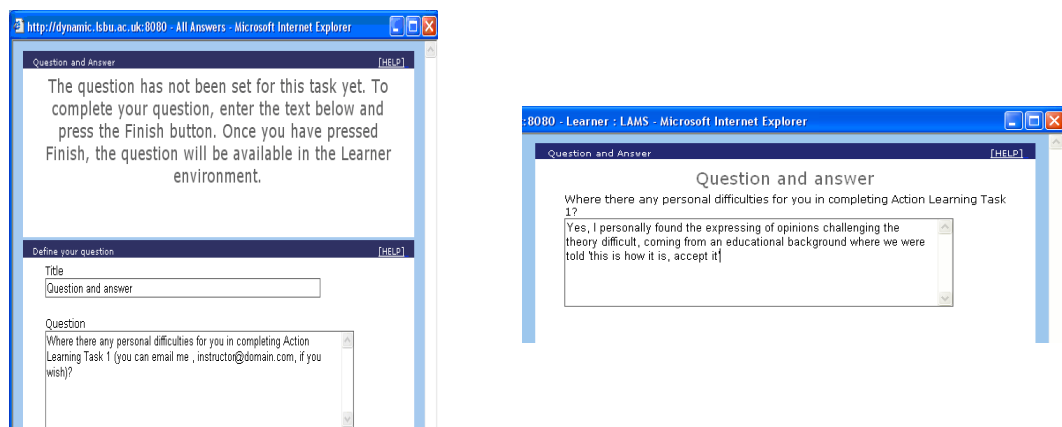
http://dynamic.lsbu.ac.uk:8080 - All Answers - Microsoft Internet Explorer

Question and Answer [HELP]

The question has not been set for this task yet. To complete your question, enter the text below and press the Finish button. Once you have pressed Finish, the question will be available in the Learner environment.

Define your question [HELP]

Title

Question and answer

Question

Where there any personal difficulties for you in completing Action Learning Task 1 (you can email me , instructor@domain.com, if you wish)?

:8080 - Learner : LAMS - Microsoft Internet Explorer

Question and Answer [HELP]

Question and answer

Where there any personal difficulties for you in completing Action Learning Task 1?

Yes, I personally found the expressing of opinions challenging the theory difficult, coming from an educational background where we were told 'this is how it is, accept it!